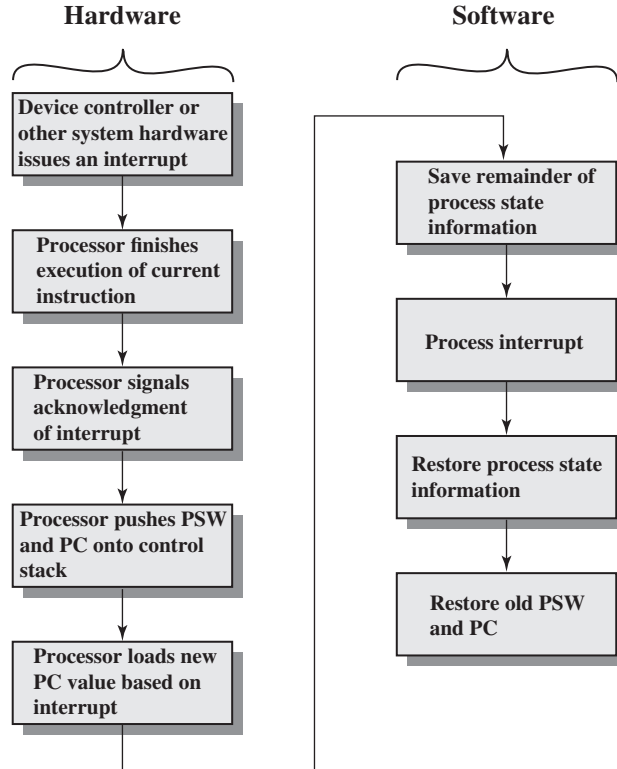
Hardware

Software

Device controller or other system hardware issues an interrupt

Processor finishes execution of current instruction

Processor signals acknowledgment of interrupt

Processor pushes PSW and PC onto control stack

Processor loads new PC value based on interrupt

Save remainder of process state information

Process interrupt

Restore process state information

Restore old PSW and PC